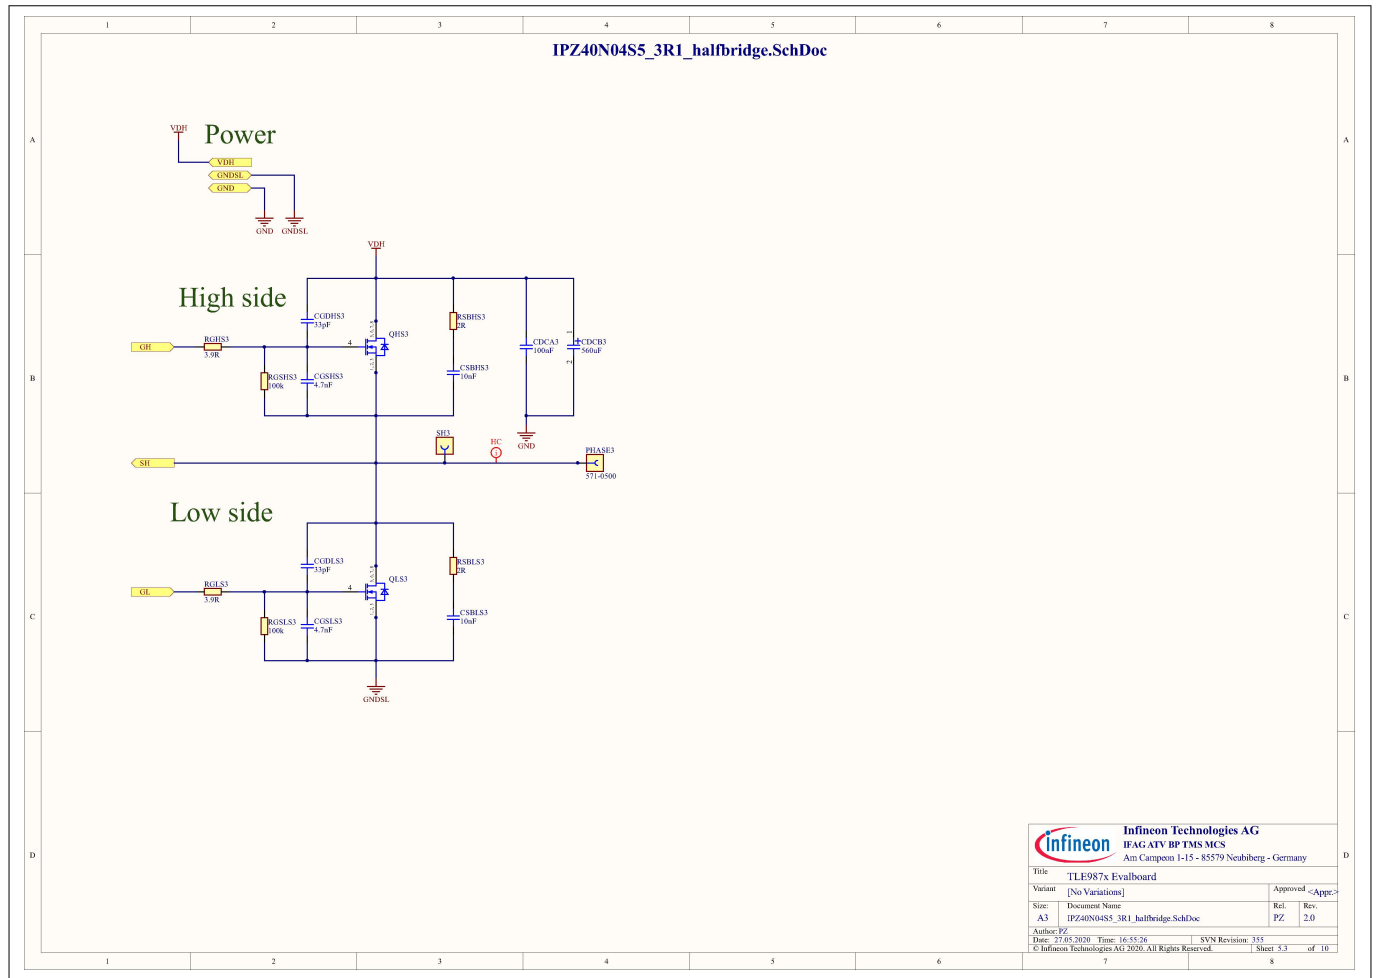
1 2 3 4 5 6 7 8

A

B

C

D

IPZ40N04S5_3R1_halfbridge.SchDoc

VDH
Power
VDH
GNDSL
GND
GND GNDSL

VDH
High side
CGDHS3
33pF
RSBHS3
2R
QHS3
CDCA3
100nF
CDCB3
560uF
GH
RGHS3
3.9R
4
RGSHS3
100k
CGSHS3
4.7nF
CSBHS3
10nF
GND
SH3
HC
PHASE3
SH
571-0500

Low side
CGDLS3
33pF
RSBLS3
2R
QLS3
GL
RGLS3
3.9R
4
RGSLS3
100k
CGSLS3
4.7nF
CSBLS3
10nF
GNDSL

infineon
Infineon Technologies AG
IFAG ATV BP TMS MCS
Am Campeon 1-15 - 85579 Neubiberg - Germany
Title
TLE987x Evalboard
Variant
[No Variations]
Approved <Appr.>
Size: Document Name Rel. Rev.
A3 IPZ40N04S5_3R1_halfbridge.SchDoc PZ 2.0
Author: PZ
Date: 27.05.2020 Time: 16:55:26 SVN Revision: 355
© Infineon Technologies AG 2020. All Rights Reserved. Sheet 5.3 of 10

1 2 3 4 5 6 7 8